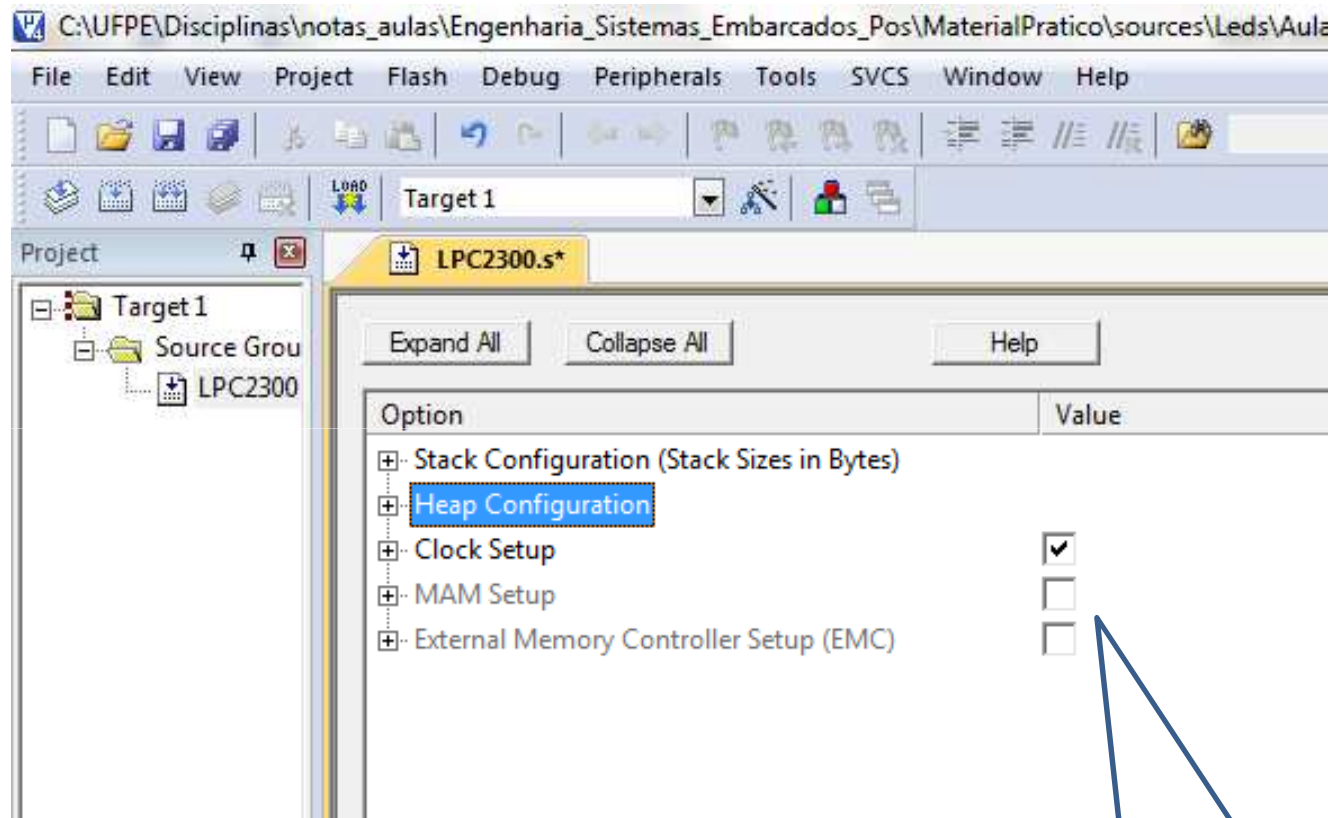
C:\UFPE\Disciplinas\notas_aulas\Engenharia_Sistemas_Embarcados_Pos\MaterialPratico\sources\Leds\Aula

File Edit View Project Flash Debug Peripherals Tools SVCS Window Help

LOAD

Target 1

Project

Target 1
Source Grou
LPC2300

LPC2300.s*

Expand All
Collapse All
Help

| Option | Value |
|---|---|
| Stack Configuration (Stack Sizes in Bytes) | |
| Heap Configuration | |
| Clock Setup | ✔ |
| MAM Setup | ☐ |
| External Memory Controller Setup (EMC) | ☐ |